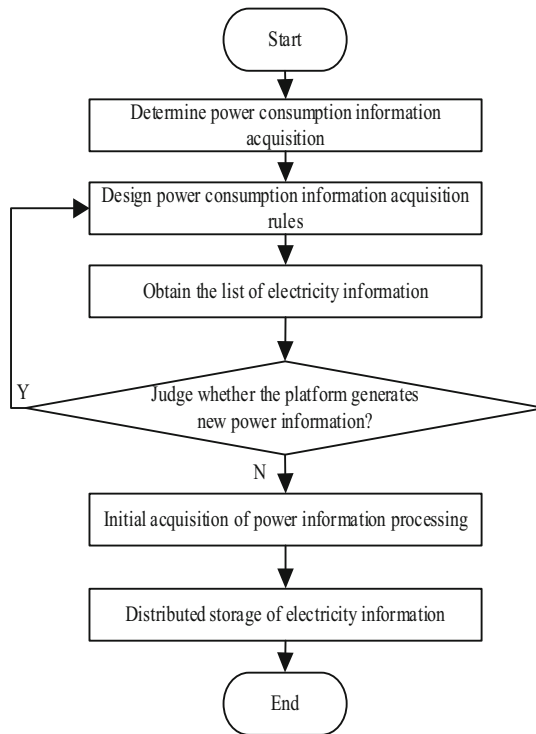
Start

Determine power consumption information acquisition

Design power consumption information acquisition rules

Obtain the list of electricity information

Y

Judge whether the platform generates new power information?

N

Initial acquisition of power information processing

Distributed storage of electricity information

End